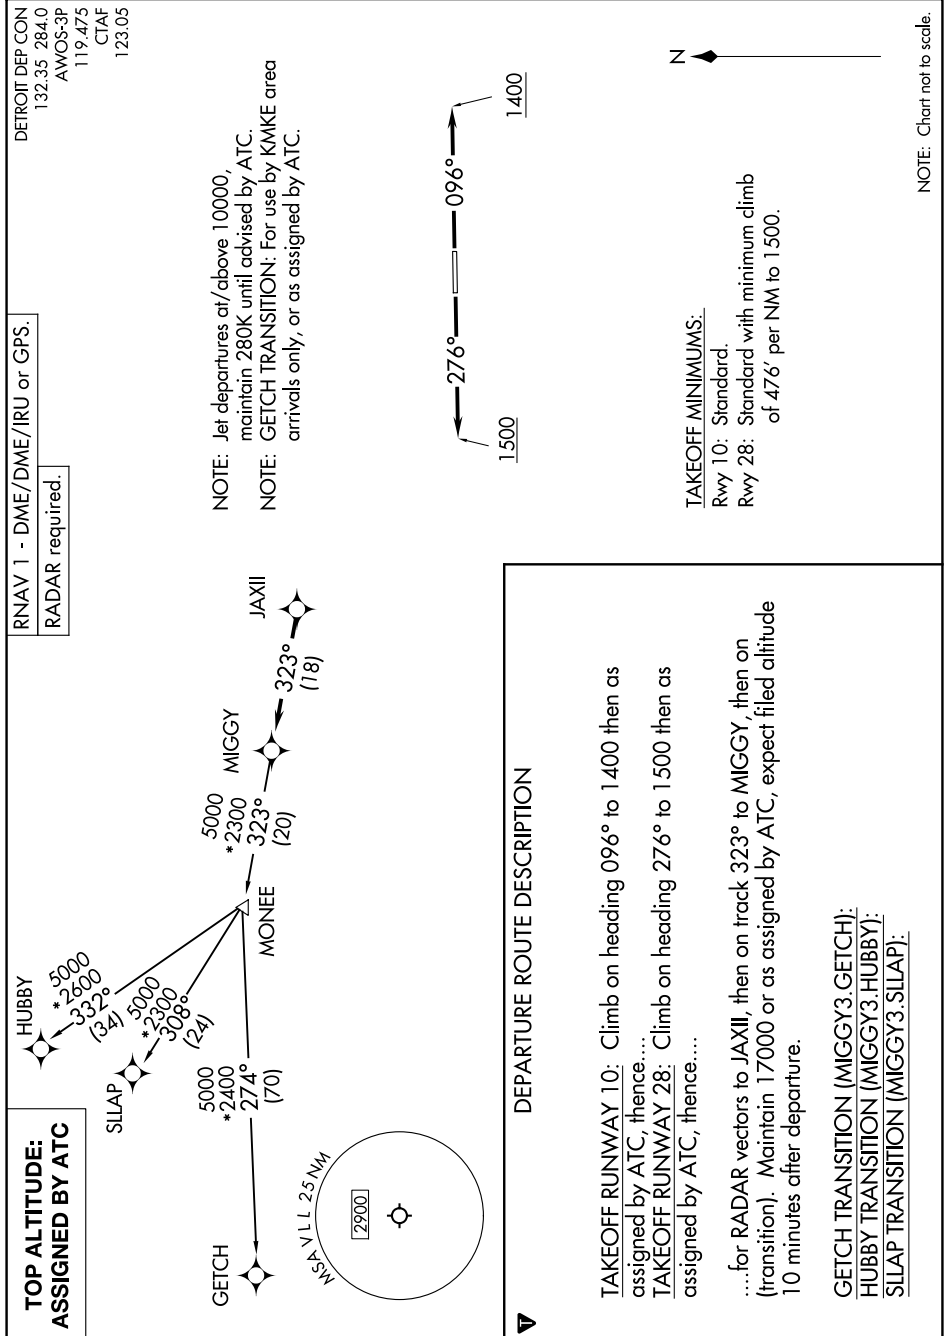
TOP ALTITUDE:
ASSIGNED BY ATC

RNAV 1 - DME/DME/IRU or GPS.
RADAR required.

DETROIT DEP CON
132.35 284.0
AWOS-3P
119.475
CTAF
123.05

GETCH
SLLAP
HUBBY
MONEE
MIGGY
JAXII

5000
*2600
332°
(34)

5000
*2300
308°
(24)

5000
*2400
274°
(70)

5000
*2300
323°
(20)

323°
(18)

MSA VLL 25 NM
2900

NOTE: Jet departures at/above 10000, maintain 280K until advised by ATC.
NOTE: GETCH TRANSITION: For use by KMKE area arrivals only, or as assigned by ATC.

1500
276°
096°
1400

N

TAKEOFF MINIMUMS:
Rwy 10: Standard.
Rwy 28: Standard with minimum climb of 476′ per NM to 1500.

DEPARTURE ROUTE DESCRIPTION

TAKEOFF RUNWAY 10: Climb on heading 096° to 1400 then as assigned by ATC, thence....
TAKEOFF RUNWAY 28: Climb on heading 276° to 1500 then as assigned by ATC, thence....

....for RADAR vectors to JAXII, then on track 323° to MIGGY, then on (transition). Maintain 17000 or as assigned by ATC, expect filed altitude 10 minutes after departure.

GETCH TRANSITION (MIGGY3.GETCH):
HUBBY TRANSITION (MIGGY3.HUBBY):
SLLAP TRANSITION (MIGGY3.SLLAP):

NOTE: Chart not to scale.